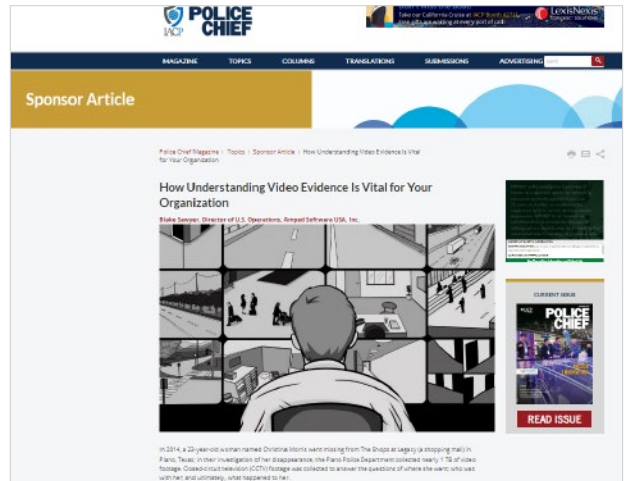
IACP POLICE CHIEF

Take our California Cruise at IACP Booth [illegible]

LexisNexis

MAGAZINE TOPICS COLUMNS TRANSLATIONS SUBMISSIONS ADVERTISING

Sponsor Article

Police Chief Magazine > Topics > Sponsor Article > How Understanding Video Evidence Is Vital for Your Organization

How Understanding Video Evidence Is Vital for Your Organization

Blake Sawyer, Director of U.S. Operations, Amped Software USA, Inc.

CURRENT ISSUE

POLICE CHIEF

READ ISSUE

In 2014, a 23-year-old woman named Christina Morris went missing from The Shops at Legacy (a shopping mall) in Plano, Texas. In their investigation of her disappearance, the Plano Police Department collected nearly 1 TB of video footage. Closed-circuit television (CCTV) footage was collected to answer the questions of where she went, who was with her, and ultimately, what happened to her.